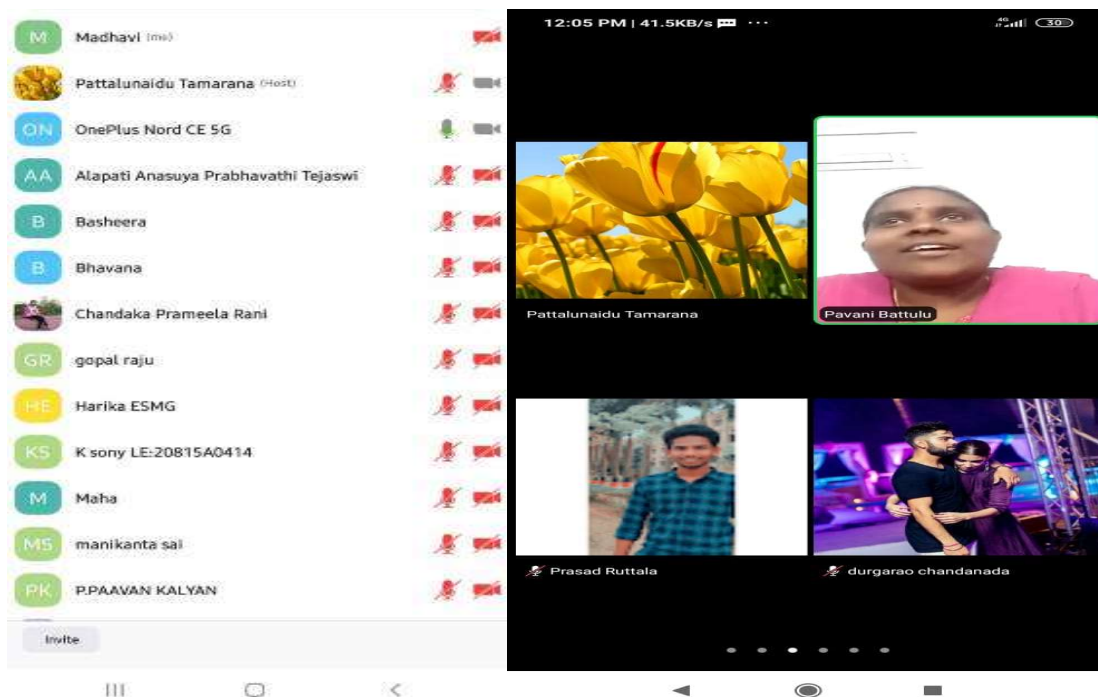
M Madhavi (me)

Pattalunaidu Tamarana (Host)

ON OnePlus Nord CE 5G

AA Alapati Anasuya Prabhavathi Tejaswi

B Basheera

B Bhavana

Chandaka Prameela Rani

GR gopal raju

HE Harika ESMG

KS K sony LE:20815A0414

M Maha

MS manikanta sai

PK P.PAAVAN KALYAN

Invite

12:05 PM | 41.5KB/s ··· 4G 30

Pattalunaidu Tamarana

Pavani Battulu

Prasad Ruttala

durgarao chandanada